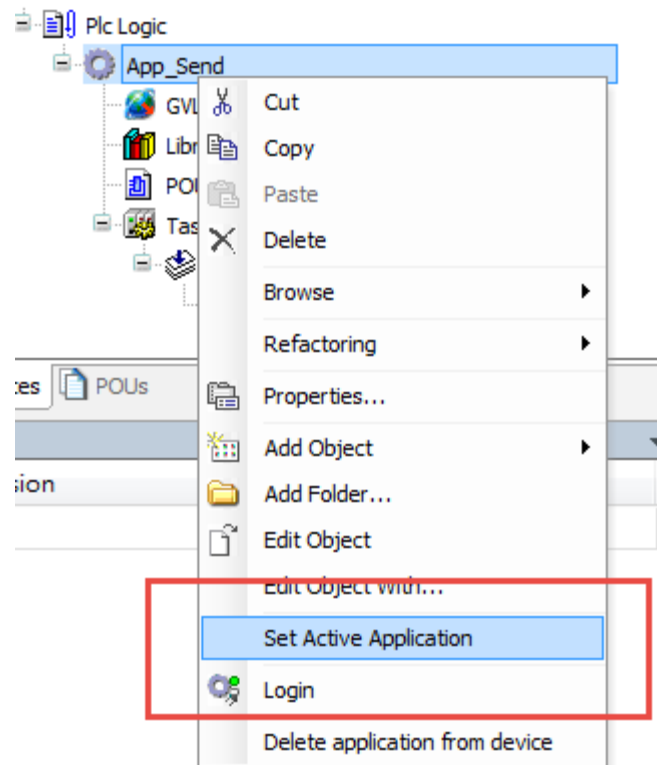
Plc Logic
App_Send
GVL
Libr
POI
Tas
ces
POUs
sion
Cut
Copy
Paste
Delete
Browse
Refactoring
Properties...
Add Object
Add Folder...
Edit Object
Edit Object with...
Set Active Application
Login
Delete application from device